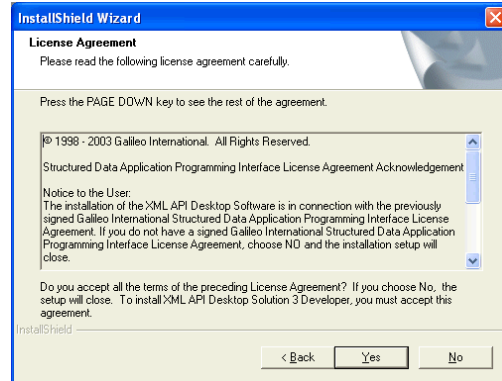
InstallShield Wizard

License Agreement

Please read the following license agreement carefully.

Press the PAGE DOWN key to see the rest of the agreement.

© 1998 - 2003 Galileo International. All Rights Reserved.

Structured Data Application Programming Interface License Agreement Acknowledgement

Notice to the User:
The installation of the XML API Desktop Software is in connection with the previously signed Galileo International Structured Data Application Programming Interface License Agreement. If you do not have a signed Galileo International Structured Data Application Programming Interface License Agreement, choose NO and the installation setup will close.

Do you accept all the terms of the preceding License Agreement? If you choose No, the setup will close. To install XML API Desktop Solution 3 Developer, you must accept this agreement.

InstallShield

< Back

Yes

No